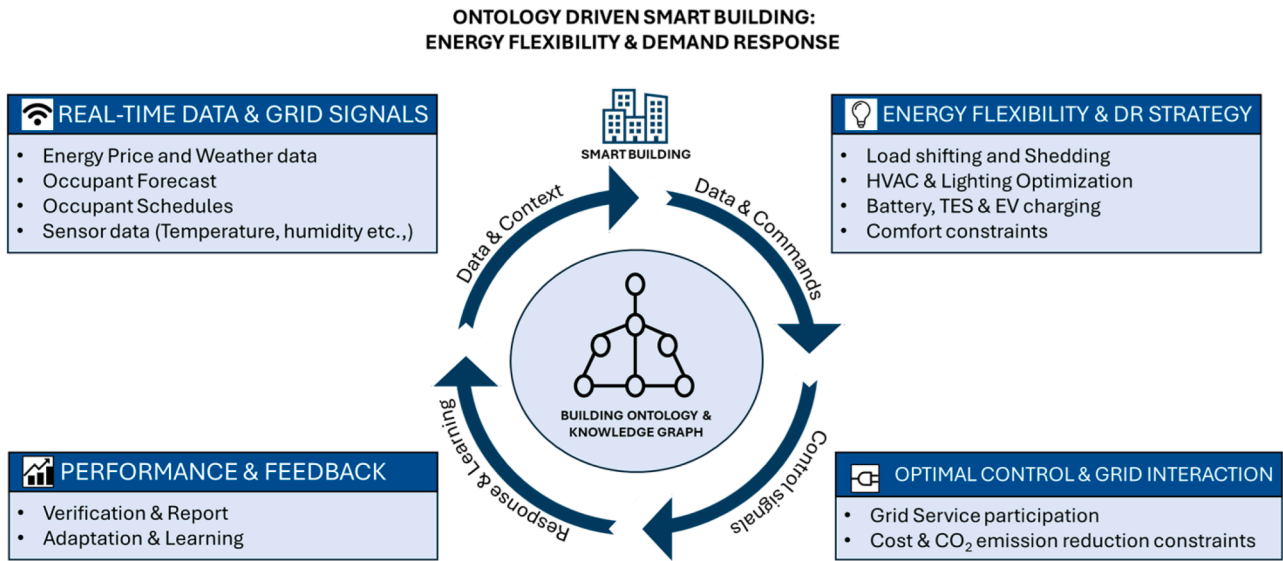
ONTOLOGY DRIVEN SMART BUILDING:
ENERGY FLEXIBILITY & DEMAND RESPONSE

REAL-TIME DATA & GRID SIGNALS
- Energy Price and Weather data
- Occupant Forecast
- Occupant Schedules
- Sensor data (Temperature, humidity etc.,)

SMART BUILDING

ENERGY FLEXIBILITY & DR STRATEGY
- Load shifting and Shedding
- HVAC & Lighting Optimization
- Battery, TES & EV charging
- Comfort constraints

Data & Context

Data & Commands

BUILDING ONTOLOGY & KNOWLEDGE GRAPH

Response & Learning

Control signals

PERFORMANCE & FEEDBACK
- Verification & Report
- Adaptation & Learning

OPTIMAL CONTROL & GRID INTERACTION
- Grid Service participation
- Cost & $CO_2$ emission reduction constraints